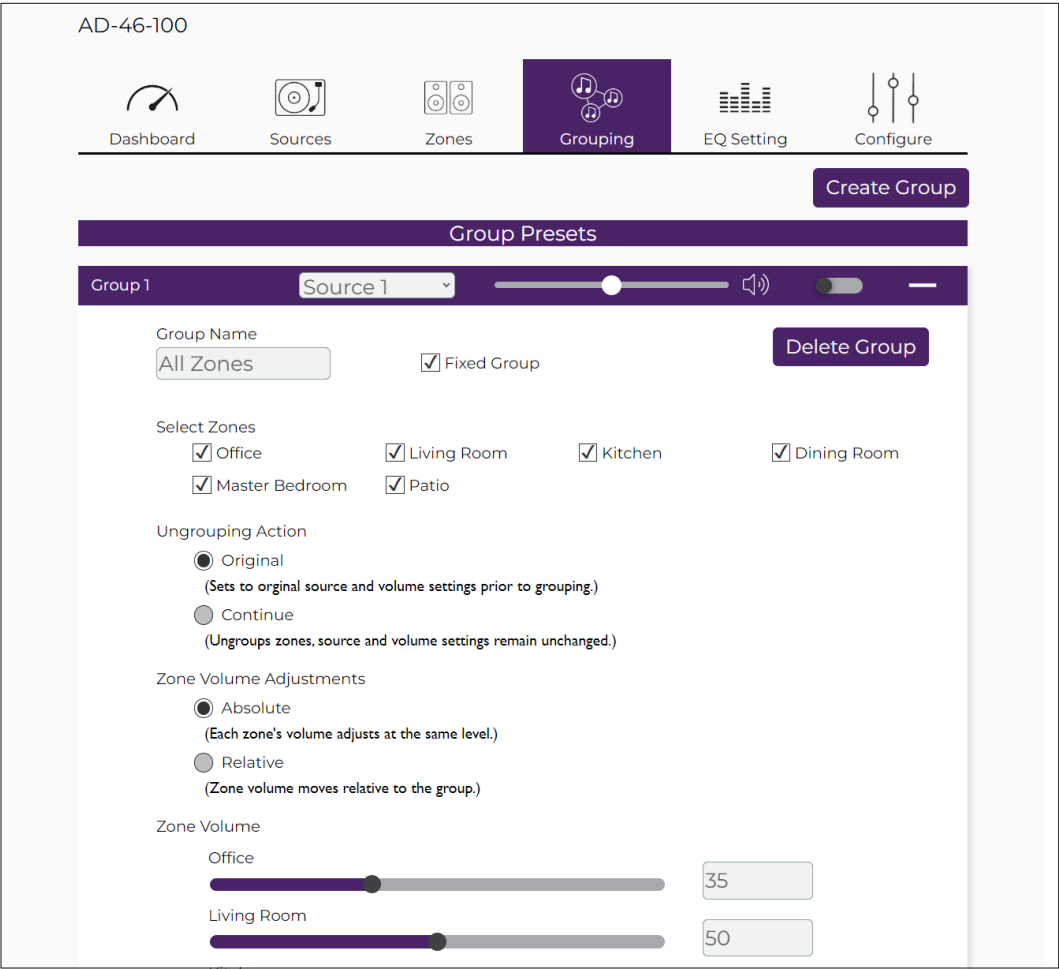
AD-46-100

Dashboard Sources Zones Grouping EQ Setting Configure

Create Group

Group Presets

Group 1 Source 1

Group Name

All Zones

Fixed Group

Delete Group

Select Zones

Office Living Room Kitchen Dining Room

Master Bedroom Patio

Ungrouping Action

Original

(Sets to orginal source and volume settings prior to grouping.)

Continue

(Ungroups zones, source and volume settings remain unchanged.)

Zone Volume Adjustments

Absolute

(Each zone's volume adjusts at the same level.)

Relative

(Zone volume moves relative to the group.)

Zone Volume

Office

35

Living Room

50

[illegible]